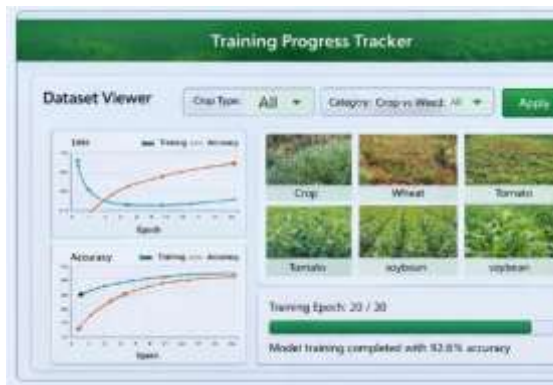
Training Progress Tracker

Dataset Viewer

Crop Type: All

Category: Crop vs Weed: All

Apply

Loss

Training Accuracy

Epoch

Accuracy

Training Accuracy

Epoch

Crop

Wheat

Tomato

Tomato

soybean

soybean

Training Epoch: 20 / 30

Model training completed with 92.6% accuracy